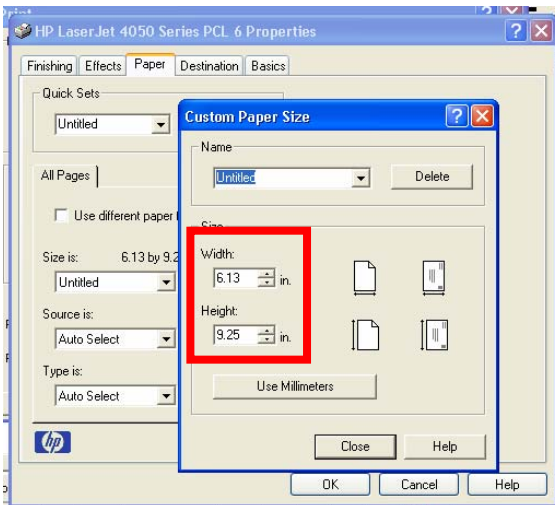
HP LaserJet 4050 Series PCL 6 Properties

Finishing | Effects | Paper | Destination | Basics

Quick Sets
Untitled

All Pages

Use different paper

Size is: 6.13 by 9.2
Untitled

Source is:
Auto Select

Type is:
Auto Select

Custom Paper Size

Name
Untitled
Delete

Size
Width:
6.13 in.
Height:
9.25 in.

Use Millimeters

Close
Help

OK
Cancel
Help